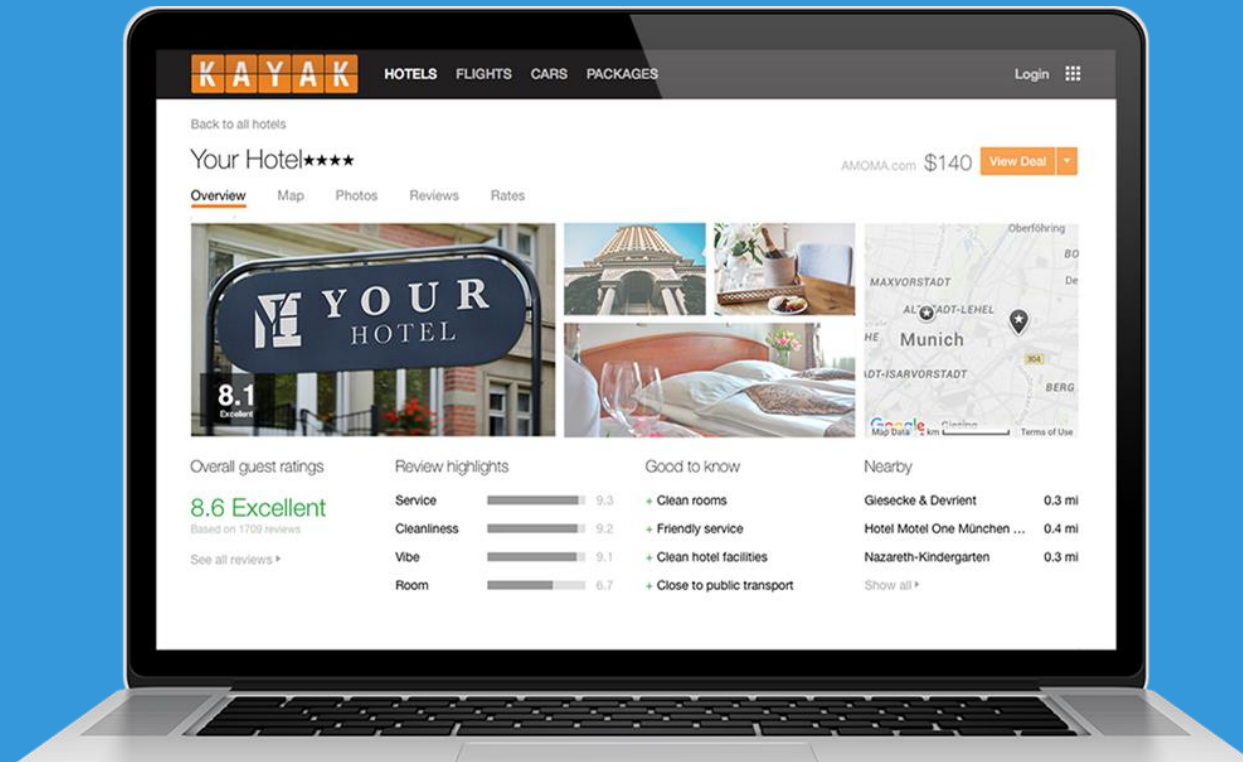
KAYAK HOTELS FLIGHTS CARS PACKAGES Login

Back to all hotels

Your Hotel★★★★

AMOMA.com $140 View Deal

Overview Map Photos Reviews Rates

YOUR HOTEL

8.1 Excellent

Oberföhring
MAXVORSTADT
ALTSTADT-LEHEL
Munich
ISARVORSTADT
BERG
Google
Map Data km Terms of Use

Overall guest ratings

8.6 Excellent
Based on 1709 reviews

See all reviews ▸

Review highlights

| Service | 9.3 |
|---|---|
| Cleanliness | 9.2 |
| Vibe | 9.1 |
| Room | 6.7 |

Good to know

+ Clean rooms
+ Friendly service
+ Clean hotel facilities
+ Close to public transport

Nearby

| Giesecke & Devrient | 0.3 mi |
|---|---|
| Hotel Motel One München ... | 0.4 mi |
| Nazareth-Kindergarten | 0.3 mi |

Show all ▸